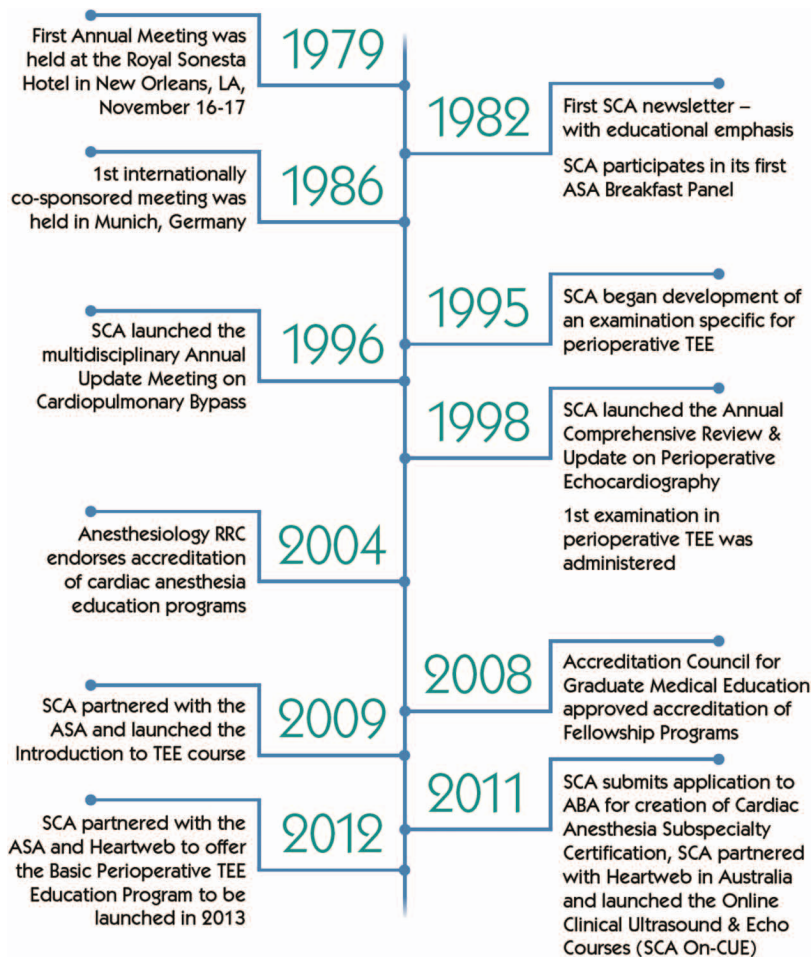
First Annual Meeting was held at the Royal Sonesta Hotel in New Orleans, LA, November 16-17

1979

1982

First SCA newsletter – with educational emphasis

SCA participates in its first ASA Breakfast Panel

1st internationally co-sponsored meeting was held in Munich, Germany

1986

1995

SCA began development of an examination specific for perioperative TEE

SCA launched the multidisciplinary Annual Update Meeting on Cardiopulmonary Bypass

1996

1998

SCA launched the Annual Comprehensive Review & Update on Perioperative Echocardiography

1st examination in perioperative TEE was administered

Anesthesiology RRC endorses accreditation of cardiac anesthesia education programs

2004

2008

Accreditation Council for Graduate Medical Education approved accreditation of Fellowship Programs

SCA partnered with the ASA and launched the Introduction to TEE course

2009

2011

SCA submits application to ABA for creation of Cardiac Anesthesia Subspecialty Certification, SCA partnered with Heartweb in Australia and launched the Online Clinical Ultrasound & Echo Courses (SCA On-CUE)

SCA partnered with the ASA and Heartweb to offer the Basic Perioperative TEE Education Program to be launched in 2013

2012